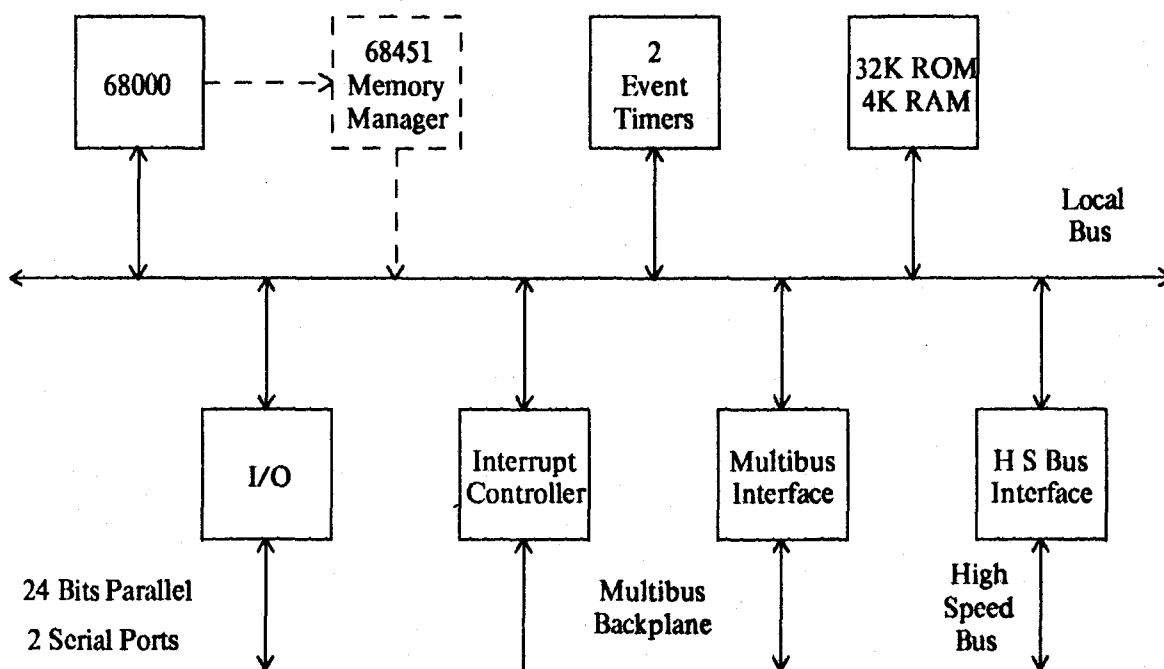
68000

68451 Memory Manager

2 Event Timers

32K ROM 4K RAM

Local Bus

I/O

Interrupt Controller

Multibus Interface

H S Bus Interface

24 Bits Parallel

2 Scrial Ports

Multibus Backplane

High Speed Bus